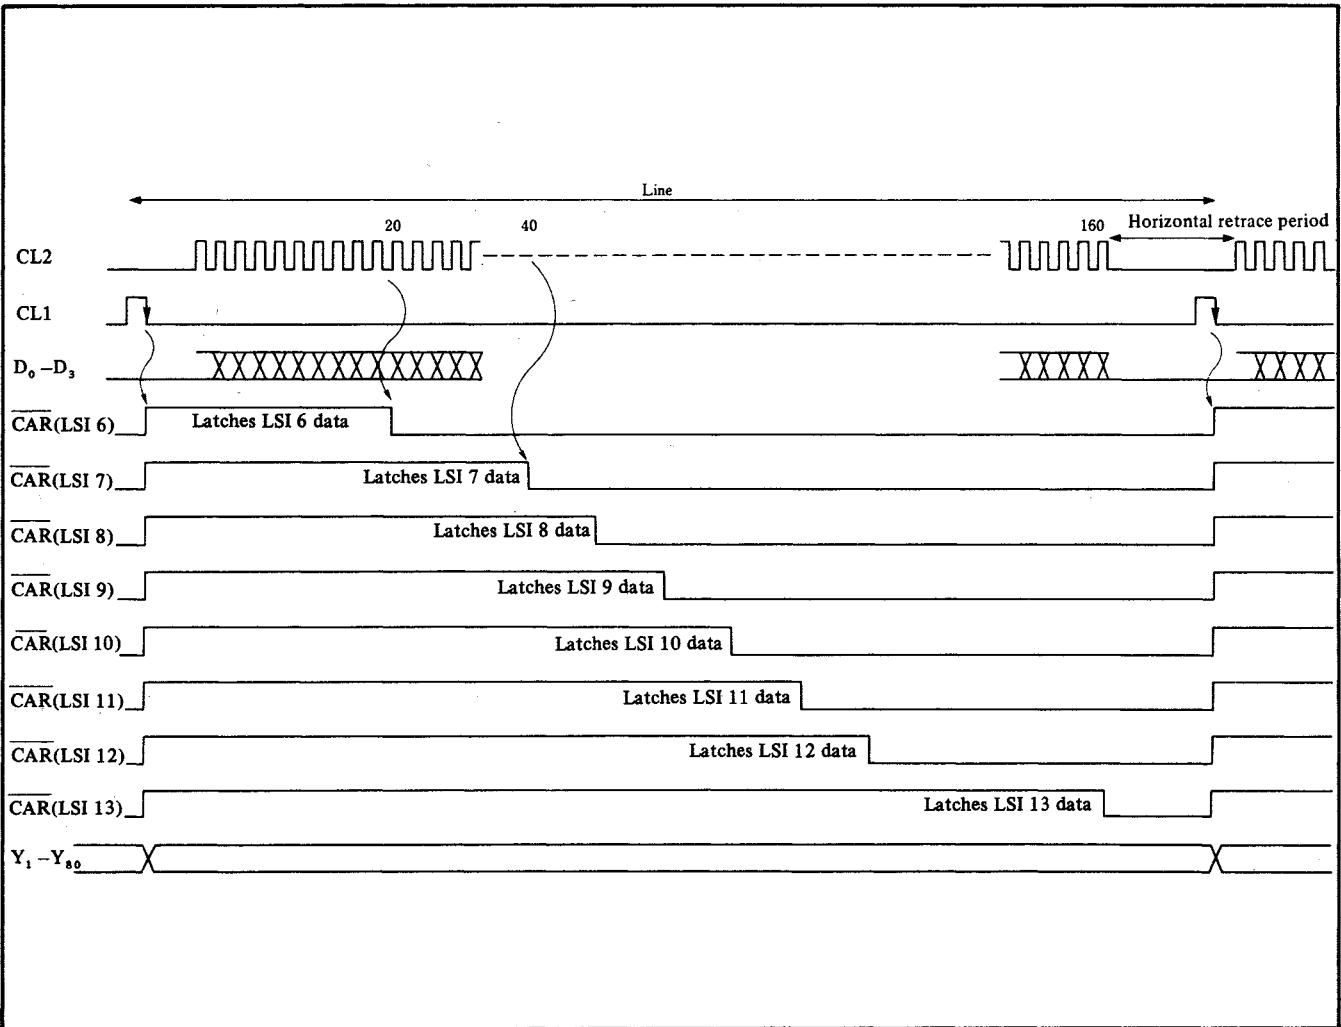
Line

20

40

160

Horizontal retrace period

CL2

CL1

$D_0 - D_3$

$\overline{CAR}$(LSI 6)

Latches LSI 6 data

$\overline{CAR}$(LSI 7)

Latches LSI 7 data

$\overline{CAR}$(LSI 8)

Latches LSI 8 data

$\overline{CAR}$(LSI 9)

Latches LSI 9 data

$\overline{CAR}$(LSI 10)

Latches LSI 10 data

$\overline{CAR}$(LSI 11)

Latches LSI 11 data

$\overline{CAR}$(LSI 12)

Latches LSI 12 data

$\overline{CAR}$(LSI 13)

Latches LSI 13 data

$Y_1 - Y_{80}$